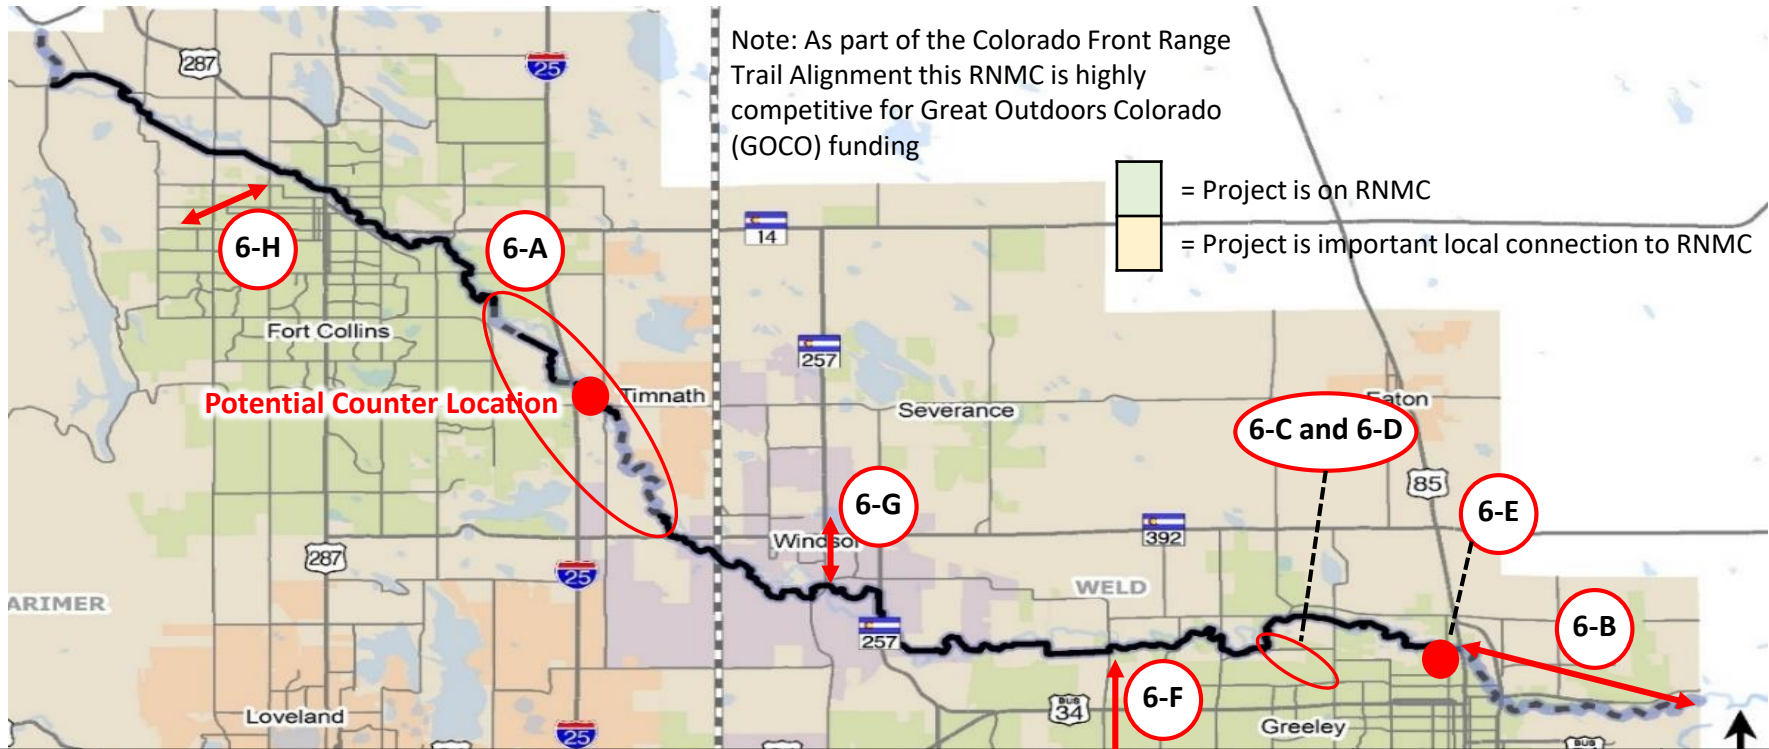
Note: As part of the Colorado Front Range Trail Alignment this RNMC is highly competitive for Great Outdoors Colorado (GOCO) funding

= Project is on RNMC

= Project is important local connection to RNMC

287
25
14
257
6-H
6-A
Fort Collins
Potential Counter Location
Timnath
Severance
Eaton
6-C and 6-D
85
6-E
6-G
Windsor
392
287
25
ARIMER
WELD
257
6-B
6-F
34
Loveland
Greeley
25